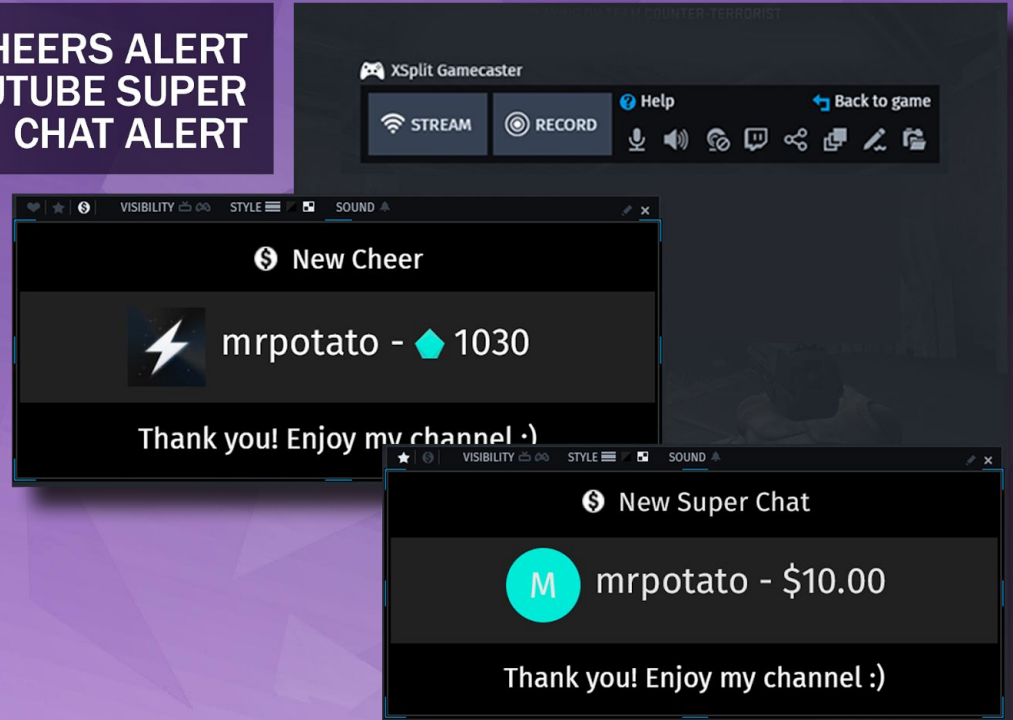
HEERS ALERT
UTUBE SUPER
CHAT ALERT

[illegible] TEAM COUNTER-TERRORIST

XSplit Gamecaster

STREAM

RECORD

Help

Back to game

VISIBILITY

STYLE

SOUND

New Cheer

mrpotato - 1030

Thank you! Enjoy my channel :)

VISIBILITY

STYLE

SOUND

New Super Chat

M

mrpotato - $10.00

Thank you! Enjoy my channel :)